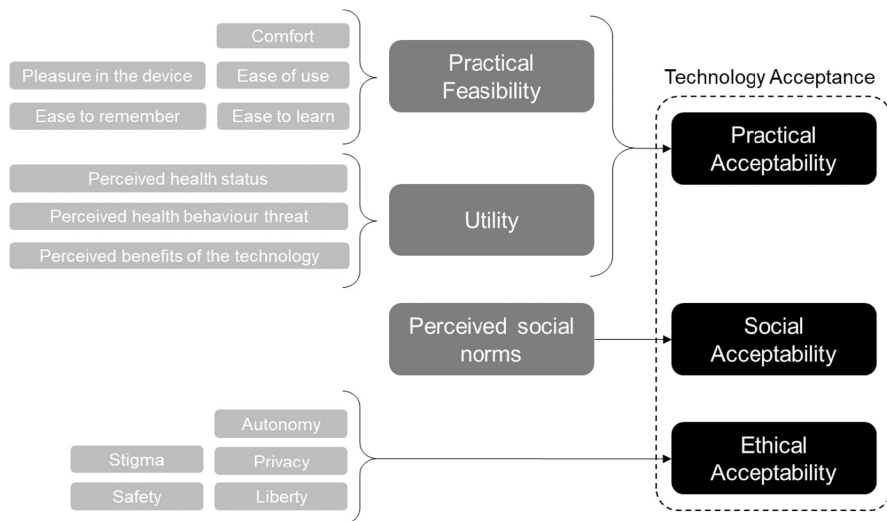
Comfort

Pleasure in the device

Ease of use

Ease to remember

Ease to learn

Practical Feasibility

Technology Acceptance

Practical Acceptability

Perceived health status

Perceived health behaviour threat

Perceived benefits of the technology

Utility

Perceived social norms

Social Acceptability

Autonomy

Stigma

Privacy

Safety

Liberty

Ethical Acceptability